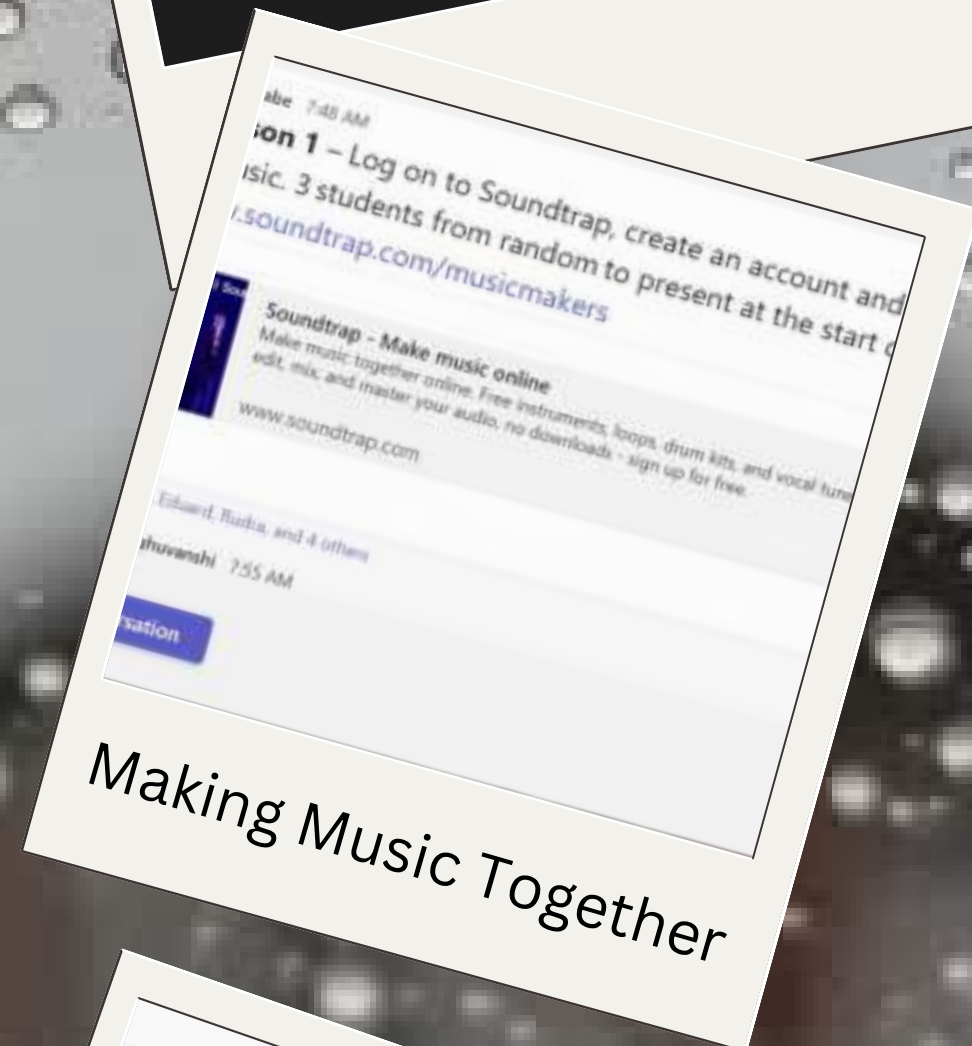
abe 7:48 AM

son 1 – Log on to Soundtrap, create an account and
sic. 3 students from random to present at the start c
.soundtrap.com/musicmakers

Soundtrap - Make music online
Make music together online. Free instruments, loops, drum kits, and vocal tune
edit, mix, and master your audio, no downloads - sign up for free.
www.soundtrap.com

Eduard, Rudra, and 4 others

ghuvanshi 7:55 AM

rsation

Making Music Together